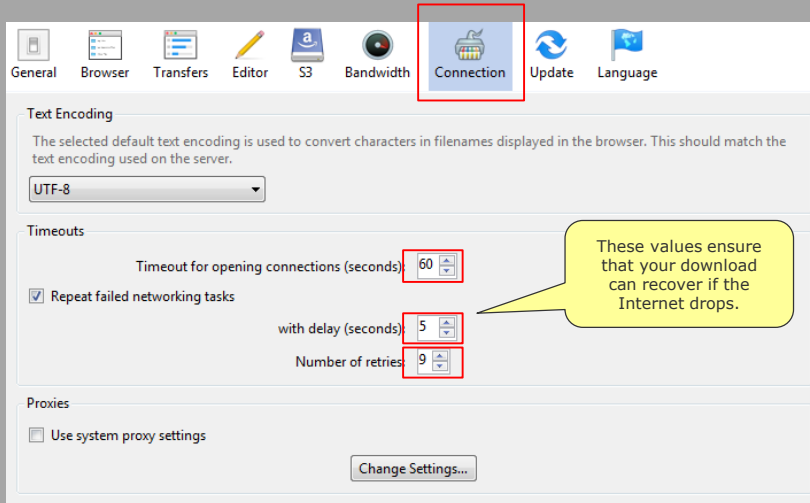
General Browser Transfers Editor S3 Bandwidth Connection Update Language

Text Encoding

The selected default text encoding is used to convert characters in filenames displayed in the browser. This should match the text encoding used on the server.

UTF-8

Timeouts

Timeout for opening connections (seconds): 60

Repeat failed networking tasks

with delay (seconds): 5

Number of retries: 9

These values ensure that your download can recover if the Internet drops.

Proxies

Use system proxy settings

Change Settings...